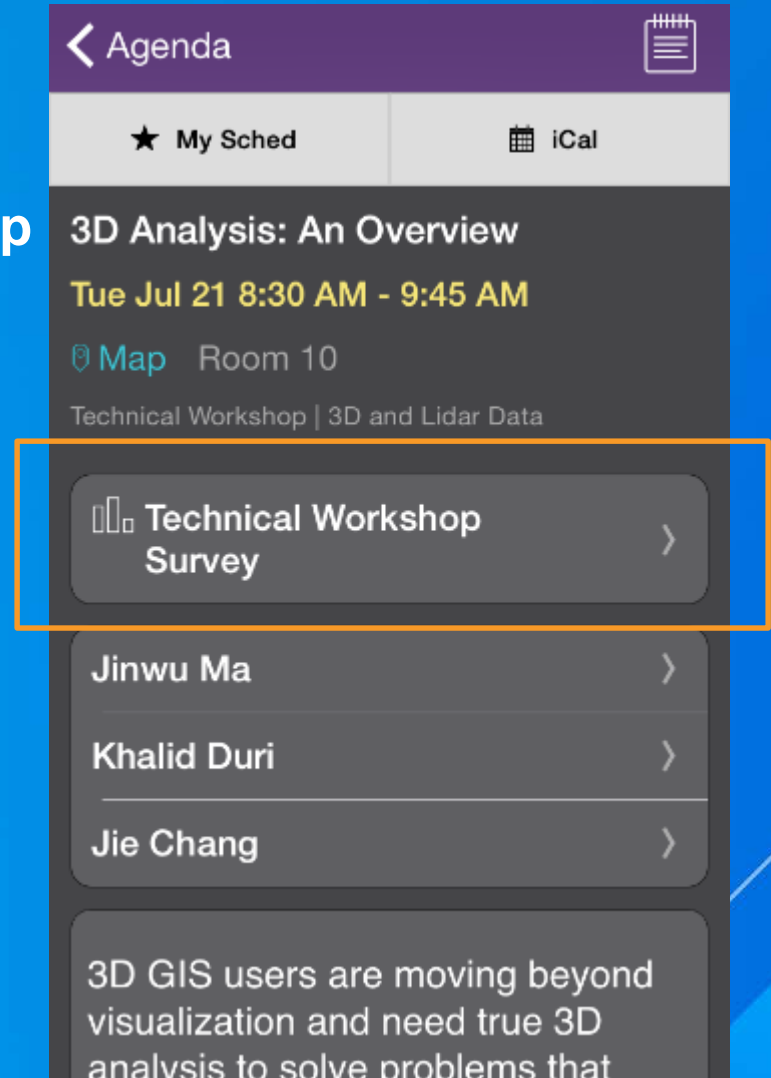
p

Agenda

My Sched

iCal

3D Analysis: An Overview

Tue Jul 21 8:30 AM - 9:45 AM

Map Room 10

Technical Workshop | 3D and Lidar Data

Technical Workshop Survey

Jinwu Ma

Khalid Duri

Jie Chang

3D GIS users are moving beyond visualization and need true 3D analysis to solve problems that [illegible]